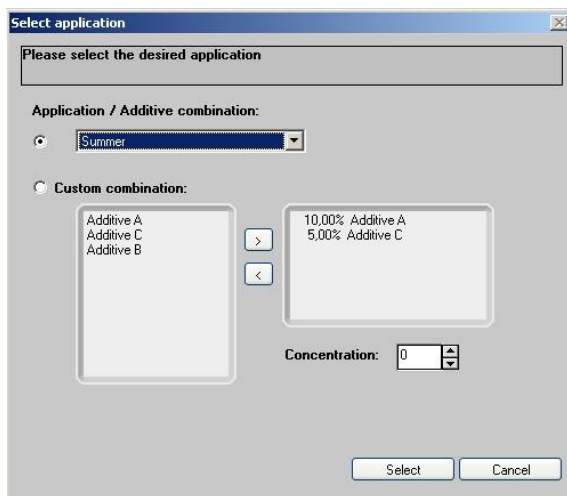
Select application

Please select the desired application

Application / Additive combination:

Summer

Custom combination:

Additive A
Additive C
Additive B

>
<

10,00% Additive A
5,00% Additive C

Concentration: 0

Select Cancel